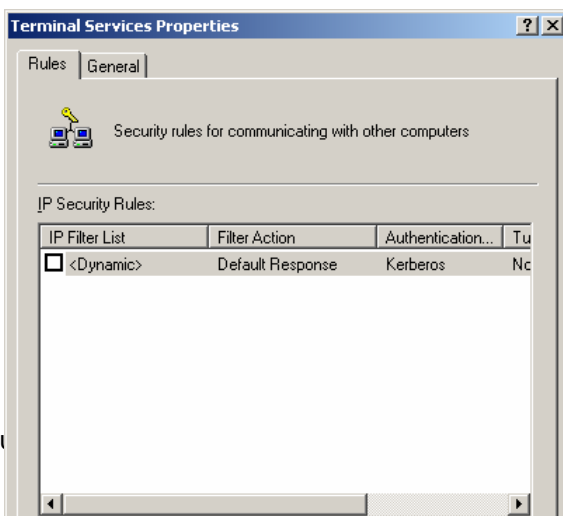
Terminal Services Properties

? X

Rules | General

Security rules for communicating with other computers

IP Security Rules:

| IP Filter List | Filter Action | Authentication... | Tu |
|---|---|---|---|
| <Dynamic> | Default Response | Kerberos | Nc |